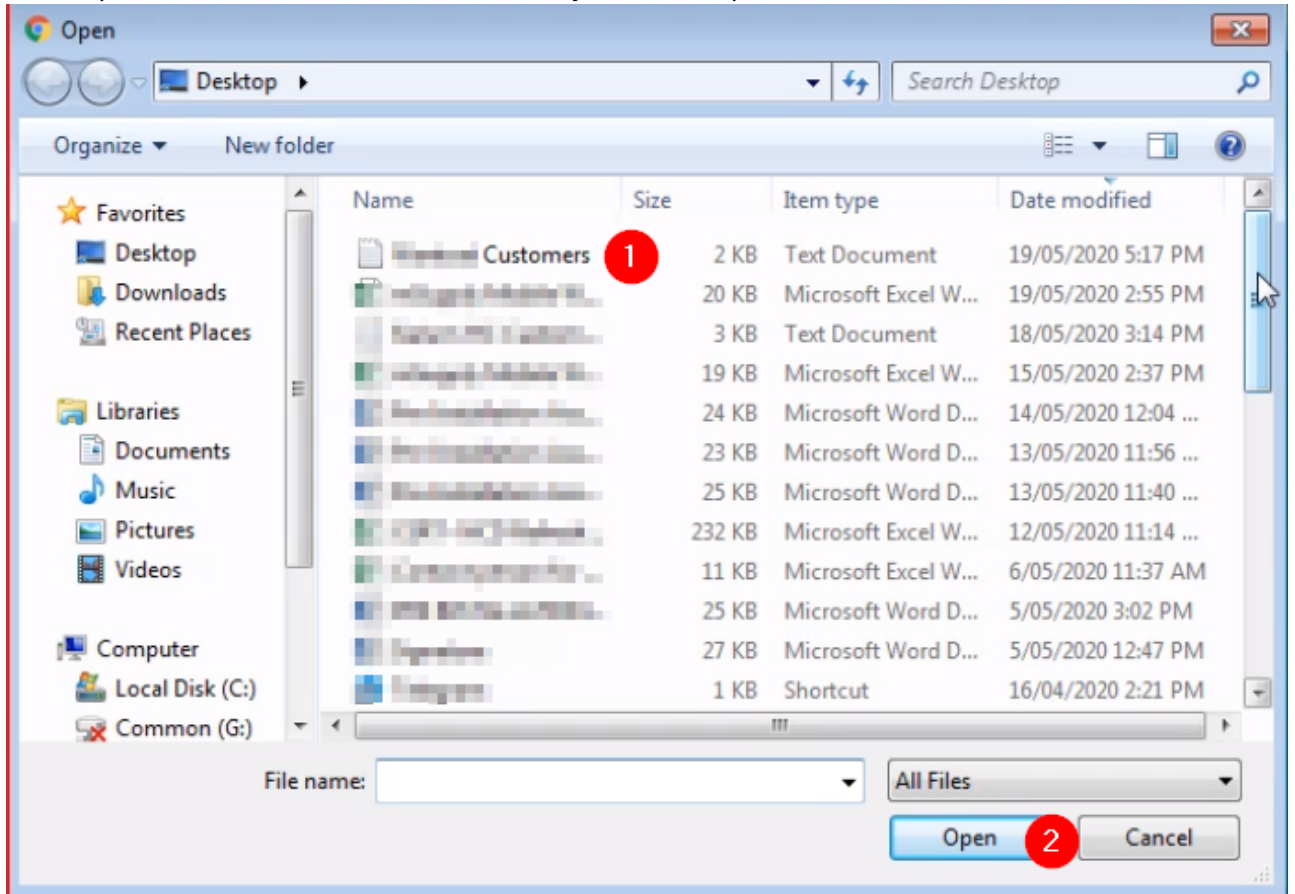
Open

Desktop ▸

Search Desktop

Organize ▾ New folder

Favorites
Desktop
Downloads
Recent Places

Libraries
Documents
Music
Pictures
Videos

Computer
Local Disk (C:)
Common (G:)

| Name | Size | Item type | Date modified |
|---|---|---|---|
| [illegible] Customers | 2 KB | Text Document | 19/05/2020 5:17 PM |
| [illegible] | 20 KB | Microsoft Excel W... | 19/05/2020 2:55 PM |
| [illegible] | 3 KB | Text Document | 18/05/2020 3:14 PM |
| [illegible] | 19 KB | Microsoft Excel W... | 15/05/2020 2:37 PM |
| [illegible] | 24 KB | Microsoft Word D... | 14/05/2020 12:04 ... |
| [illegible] | 23 KB | Microsoft Word D... | 13/05/2020 11:56 ... |
| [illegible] | 25 KB | Microsoft Word D... | 13/05/2020 11:40 ... |
| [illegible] | 232 KB | Microsoft Excel W... | 12/05/2020 11:14 ... |
| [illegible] | 11 KB | Microsoft Excel W... | 6/05/2020 11:37 AM |
| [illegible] | 25 KB | Microsoft Word D... | 5/05/2020 3:02 PM |
| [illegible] | 27 KB | Microsoft Word D... | 5/05/2020 12:47 PM |
| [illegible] | 1 KB | Shortcut | 16/04/2020 2:21 PM |

1

File name:

All Files

Open 2 Cancel